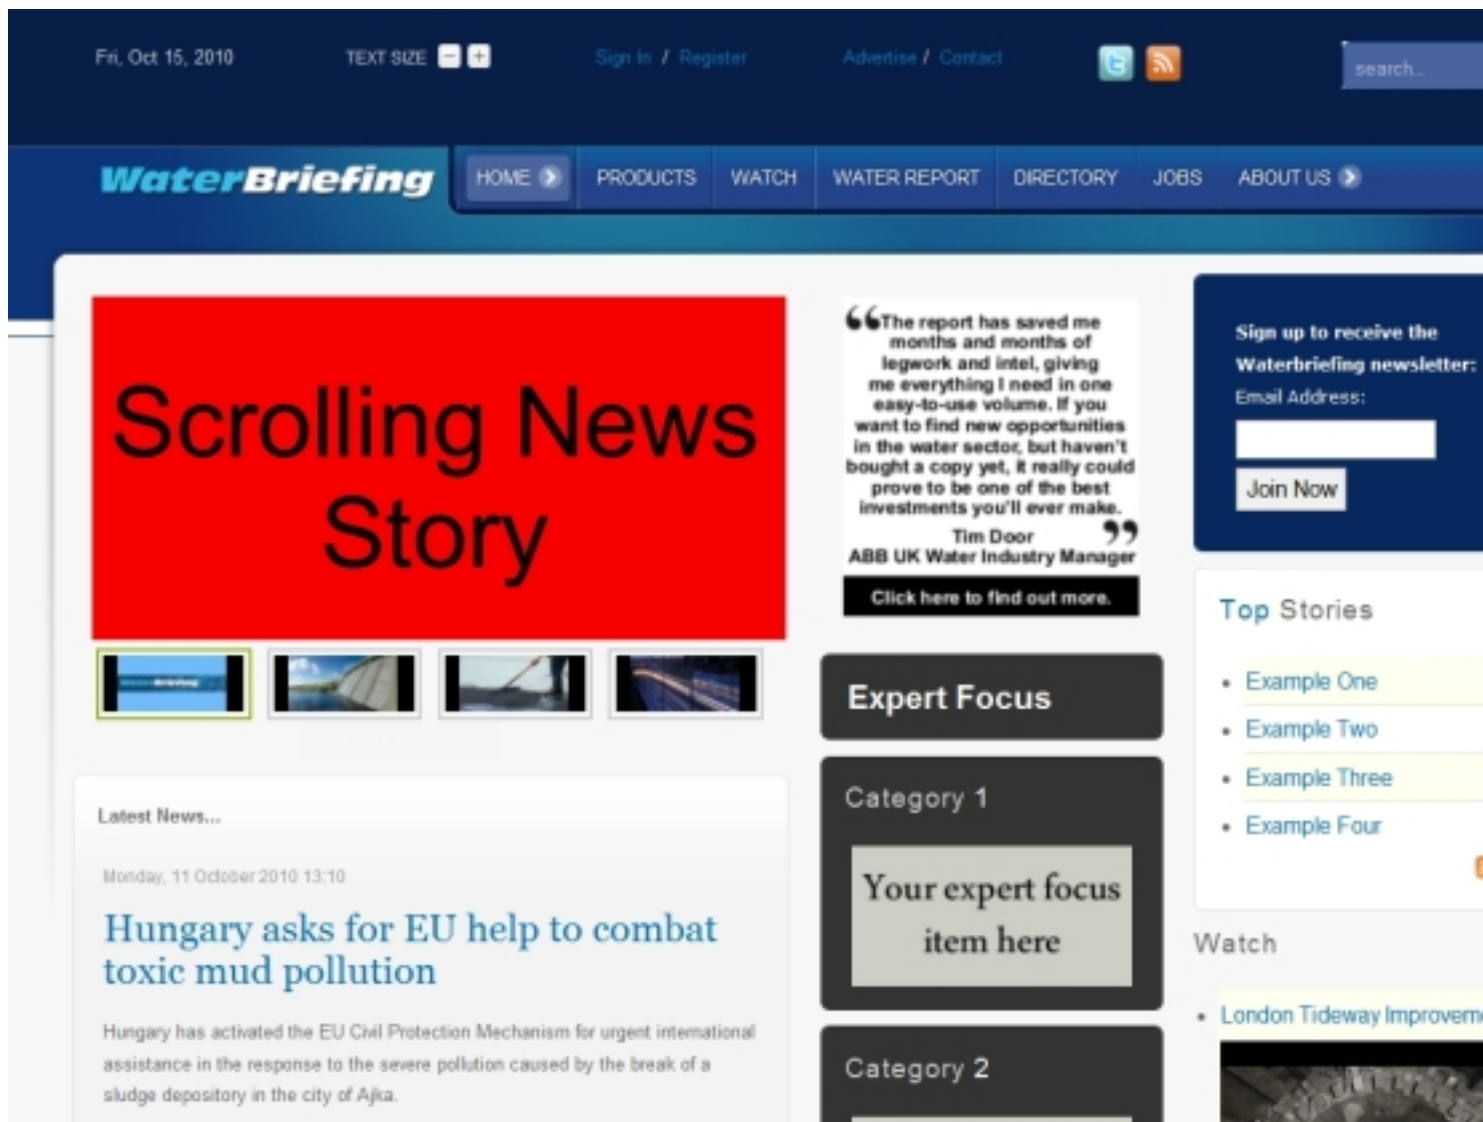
Fri, Oct 15, 2010 TEXT SIZE - + Sign In / Register Advertise / Contact search...

WaterBriefing HOME PRODUCTS WATCH WATER REPORT DIRECTORY JOBS ABOUT US

Scrolling News Story

"The report has saved me months and months of legwork and intel, giving me everything I need in one easy-to-use volume. If you want to find new opportunities in the water sector, but haven't bought a copy yet, it really could prove to be one of the best investments you'll ever make.
Tim Door
ABB UK Water Industry Manager"

Click here to find out more.

Sign up to receive the Waterbriefing newsletter:
Email Address:
Join Now

Top Stories
• Example One
• Example Two
• Example Three
• Example Four

Expert Focus

Category 1

Your expert focus item here

Category 2

Latest News...

Monday, 11 October 2010 13:10

Hungary asks for EU help to combat toxic mud pollution

Hungary has activated the EU Civil Protection Mechanism for urgent international assistance in the response to the severe pollution caused by the break of a sludge depository in the city of Ajka.

Watch

• London Tideway Improvem